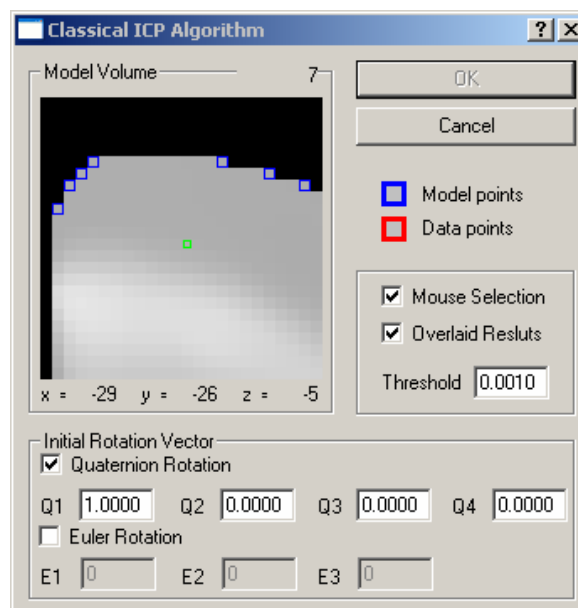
Classical ICP Algorithm

? X

Model Volume

7

x = -29 y = -26 z = -5

OK

Cancel

Model points

Data points

Mouse Selection

Overlaid Resluts

Threshold 0.0010

Initial Rotation Vector

Quaternion Rotation

Q1 1.0000 Q2 0.0000 Q3 0.0000 Q4 0.0000

Euler Rotation

E1 0 E2 0 E3 0